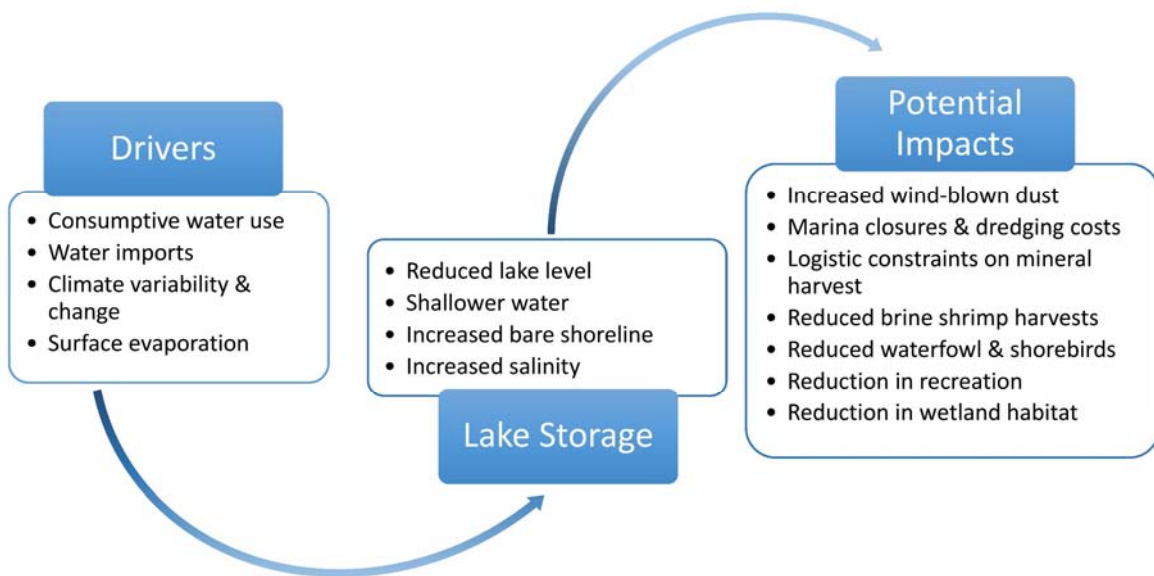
Drivers

- Consumptive water use
- Water imports
- Climate variability & change
- Surface evaporation

- Reduced lake level
- Shallower water
- Increased bare shoreline
- Increased salinity

Lake Storage

Potential Impacts

- Increased wind-blown dust
- Marina closures & dredging costs
- Logistic constraints on mineral harvest
- Reduced brine shrimp harvests
- Reduced waterfowl & shorebirds
- Reduction in recreation
- Reduction in wetland habitat